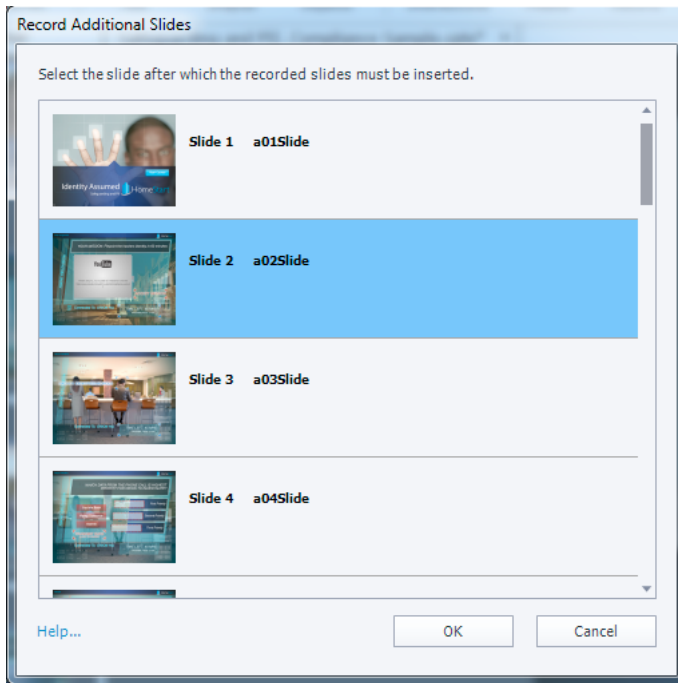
Record Additional Slides

Select the slide after which the recorded slides must be inserted.

Identity Assumed

Slide 1 a01Slide

Slide 2 a02Slide

Slide 3 a03Slide

Slide 4 a04Slide

Help...

OK

Cancel